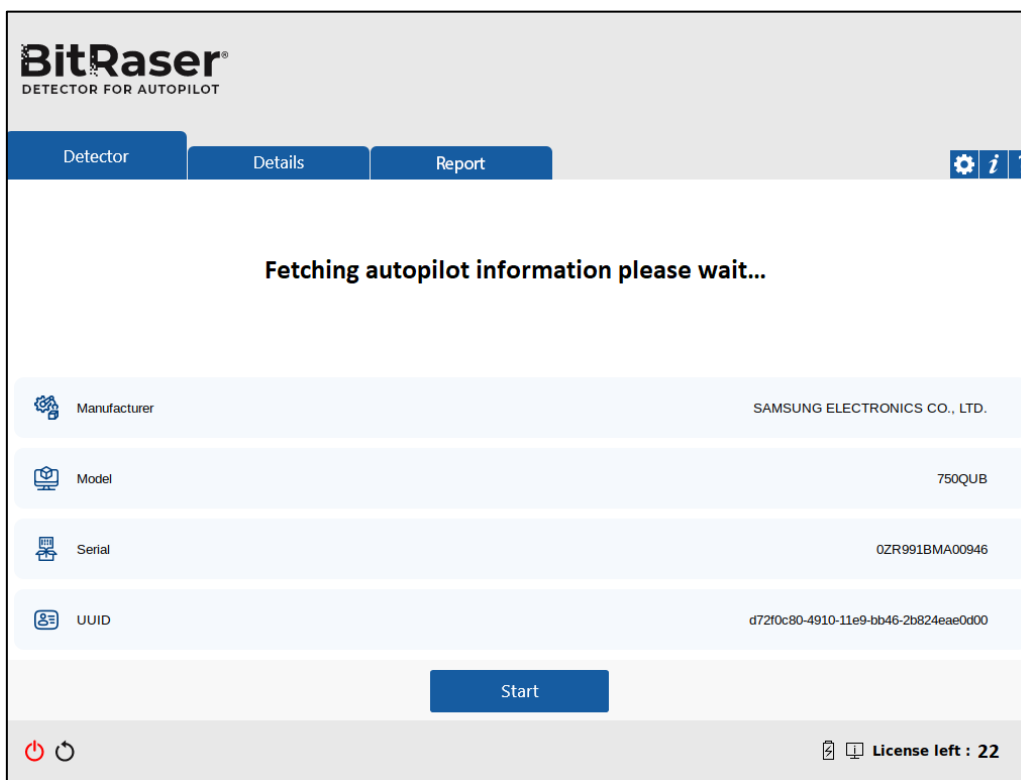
BitRaser®
DETECTOR FOR AUTOPILOT

Detector
Details
Report

Fetching autopilot information please wait...

| Manufacturer | SAMSUNG ELECTRONICS CO., LTD. |
|---|---|
| Model | 750QUB |
| Serial | 0ZR991BMA00946 |
| UUID | d72f0c80-4910-11e9-bb46-2b824eae0d00 |

Start

License left : 22